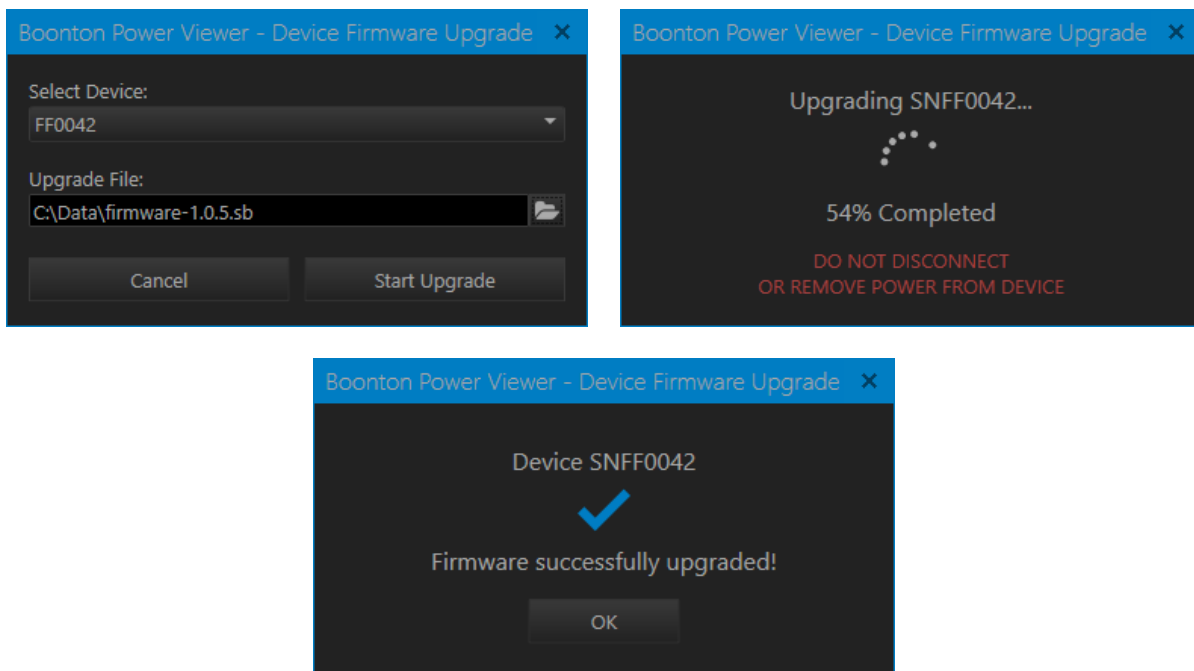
Boonton Power Viewer - Device Firmware Upgrade ✕

Select Device:
FF0042

Upgrade File:
C:\Data\firmware-1.0.5.sb

Cancel
Start Upgrade

Boonton Power Viewer - Device Firmware Upgrade ✕

Upgrading SNFF0042...

54% Completed

DO NOT DISCONNECT
OR REMOVE POWER FROM DEVICE

Boonton Power Viewer - Device Firmware Upgrade ✕

Device SNFF0042

Firmware successfully upgraded!

OK